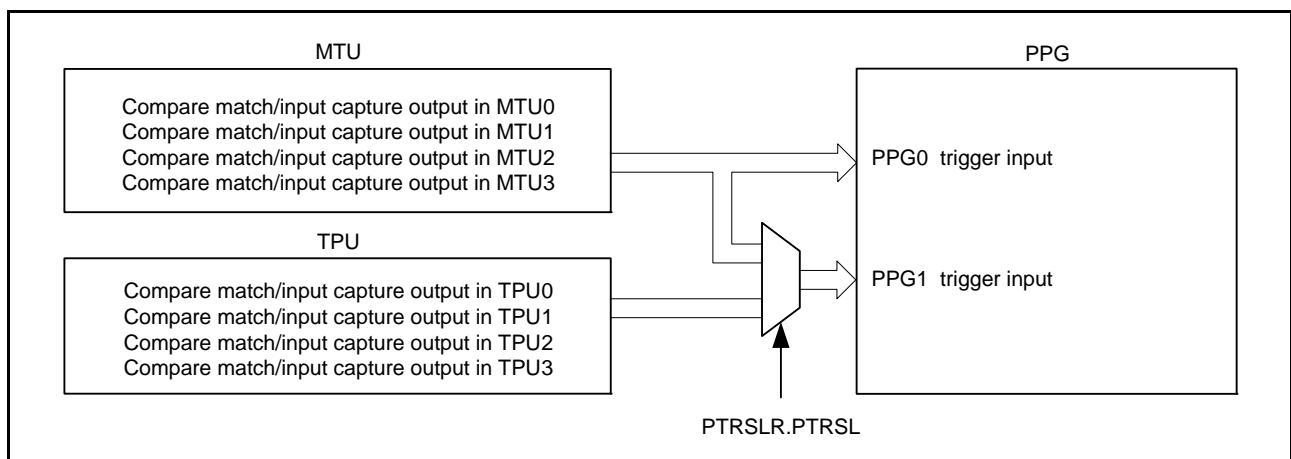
MTU

Compare match/input capture output in MTU0
Compare match/input capture output in MTU1
Compare match/input capture output in MTU2
Compare match/input capture output in MTU3

TPU

Compare match/input capture output in TPU0
Compare match/input capture output in TPU1
Compare match/input capture output in TPU2
Compare match/input capture output in TPU3

PPG

PPG0 trigger input

PPG1 trigger input

PTRSLR.PTRSL